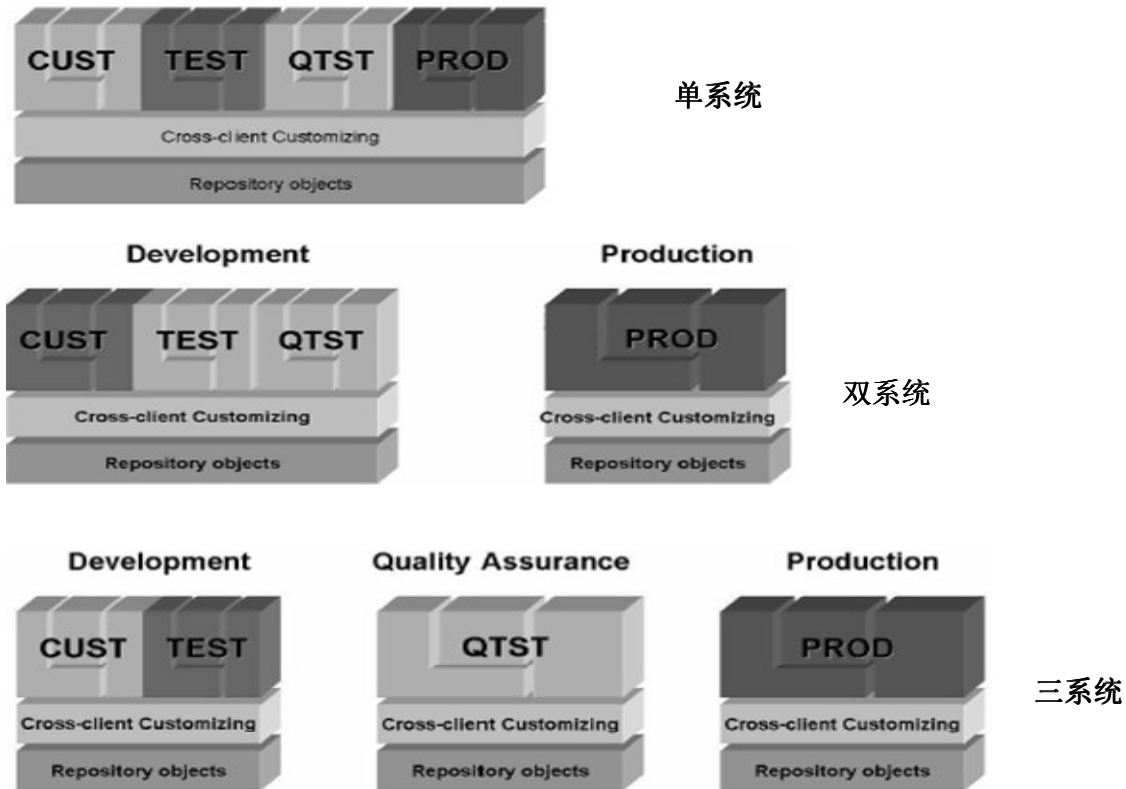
CUST TEST QTST PROD

Cross-client Customizing

Repository objects

单系统

Development

CUST TEST QTST

Cross-client Customizing

Repository objects

Production

PROD

Cross-client Customizing

Repository objects

双系统

Development

CUST TEST

Cross-client Customizing

Repository objects

Quality Assurance

QTST

Cross-client Customizing

Repository objects

Production

PROD

Cross-client Customizing

Repository objects

三系统